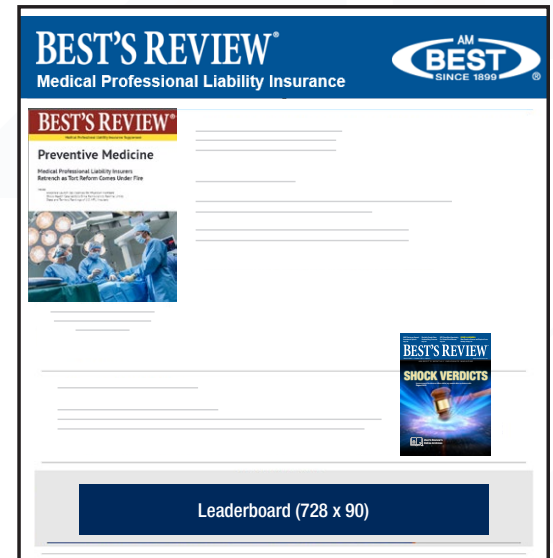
BEST'S REVIEW®

Medical Professional Liability Insurance

AM BEST SINCE 1899 ®

BEST'S REVIEW®

Medical Professional Liability Insurance Supplement

Preventive Medicine

Medical Professional Liability Insurers Retrench as Tort Reform Comes Under Fire

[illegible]

BEST'S REVIEW

SHOCK VERDICTS

Leaderboard (728 x 90)